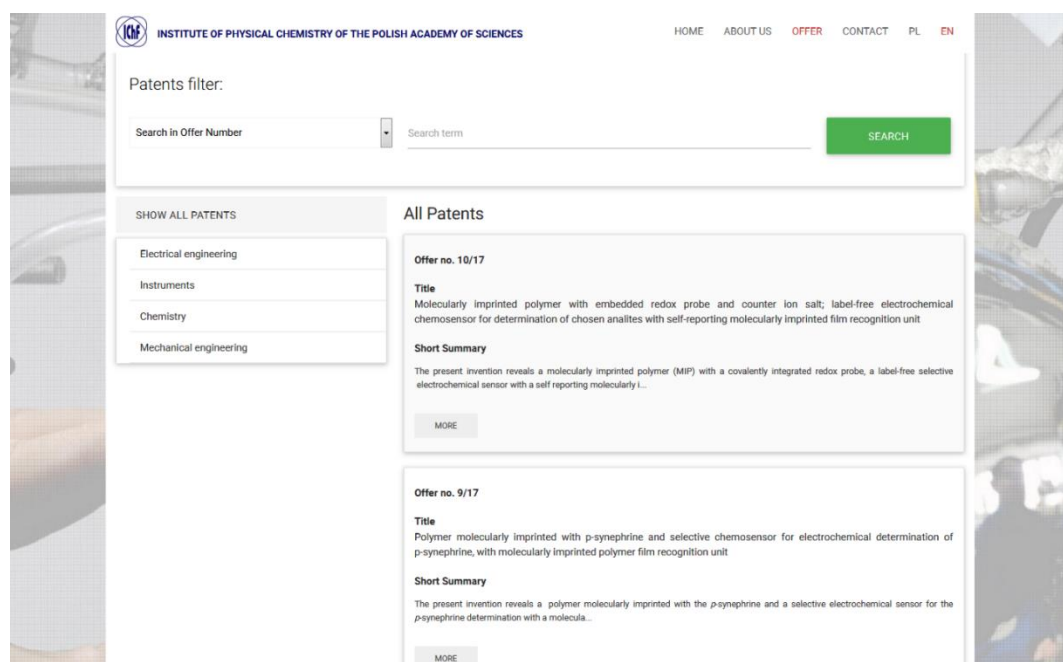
IChF INSTITUTE OF PHYSICAL CHEMISTRY OF THE POLISH ACADEMY OF SCIENCES

HOME ABOUT US OFFER CONTACT PL EN

Patents filter:

Search in Offer Number

Search term

SEARCH

SHOW ALL PATENTS

Electrical engineering

Instruments

Chemistry

Mechanical engineering

All Patents

Offer no. 10/17

Title

Molecularly imprinted polymer with embedded redox probe and counter ion salt; label-free electrochemical chemosensor for determination of chosen analites with self-reporting molecularly imprinted film recognition unit

Short Summary

The present invention reveals a molecularly imprinted polymer (MIP) with a covalently integrated redox probe, a label-free selective electrochemical sensor with a self reporting molecularly i...

MORE

Offer no. 9/17

Title

Polymer molecularly imprinted with p-synephrine and selective chemosensor for electrochemical determination of p-synephrine, with molecularly imprinted polymer film recognition unit

Short Summary

The present invention reveals a polymer molecularly imprinted with the p-synephrine and a selective electrochemical sensor for the p-synephrine determination with a molecula...

MORE